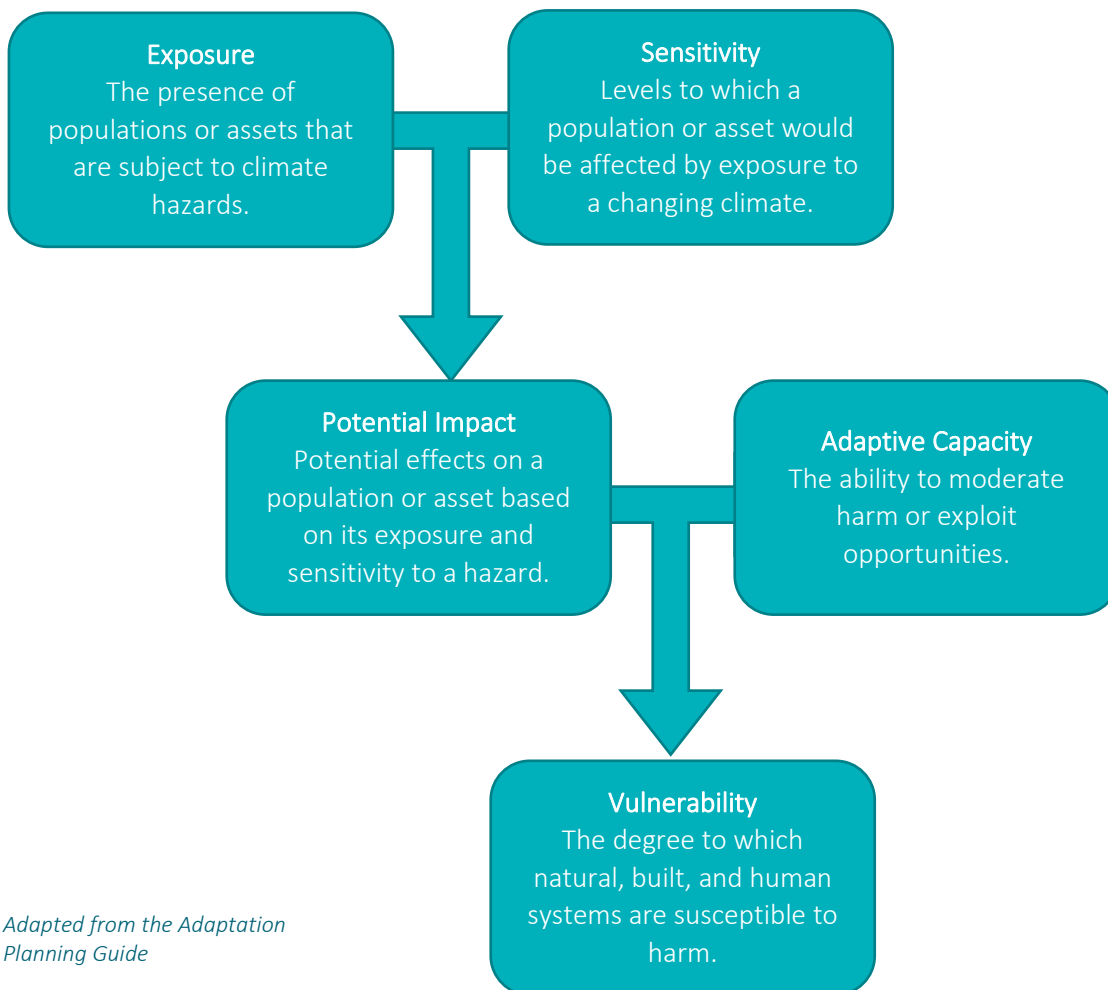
Exposure
The presence of populations or assets that are subject to climate hazards.

Sensitivity
Levels to which a population or asset would be affected by exposure to a changing climate.

Potential Impact
Potential effects on a population or asset based on its exposure and sensitivity to a hazard.

Adaptive Capacity
The ability to moderate harm or exploit opportunities.

Vulnerability
The degree to which natural, built, and human systems are susceptible to harm.

Adapted from the Adaptation Planning Guide